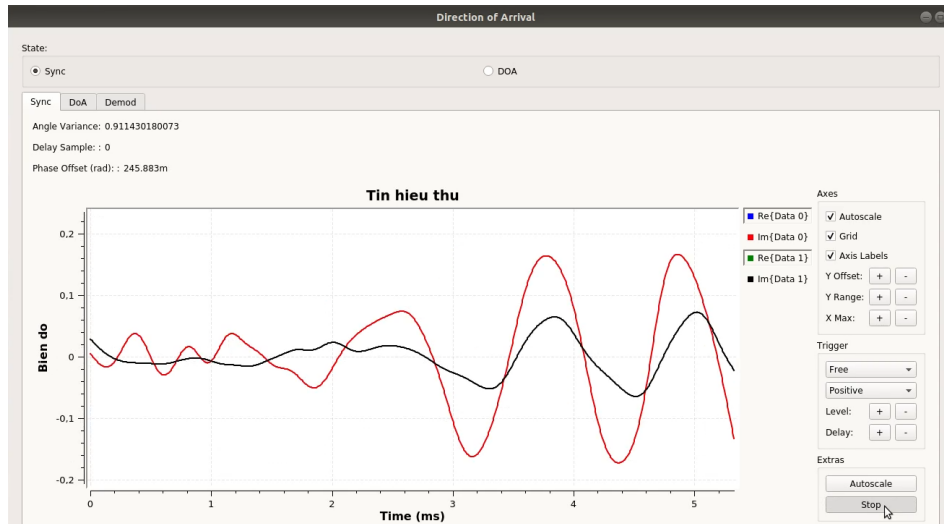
Direction of Arrival

State:

Sync

DOA

Sync DoA Demod

Angle Variance: 0.911430180073

Delay Sample: : 0

Phase Offset (rad): : 245.883m

Tin hieu thu

Bien do

0,2

0,1

0

-0,1

-0,2

0 1 2 3 4 5

Time (ms)

Re{Data 0}

Im{Data 0}

Re{Data 1}

Im{Data 1}

Axes

Autoscale

Grid

Axis Labels

Y Offset: + -

Y Range: + -

X Max: + -

Trigger

Free

Positive

Level: + -

Delay: + -

Extras

Autoscale

Stop